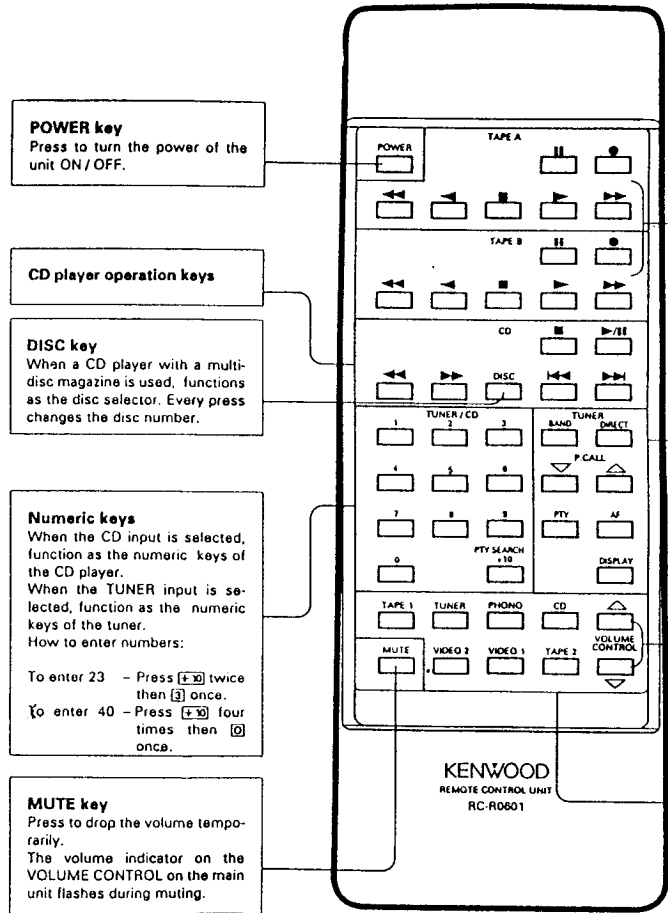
POWER key
Press to turn the power of the unit ON / OFF.

CD player operation keys

DISC key
When a CD player with a multidisc magazine is used, functions as the disc selector. Every press changes the disc number.

Numeric keys
When the CD input is selected, function as the numeric keys of the CD player.
When the TUNER input is selected, function as the numeric keys of the tuner.
How to enter numbers:

To enter 23 – Press [+10] twice then [3] once.
To enter 40 – Press [+10] four times then [0] once.

MUTE key
Press to drop the volume temporarily.
The volume indicator on the VOLUME CONTROL on the main unit flashes during muting.

POWER
TAPE A
TAPE B
CD
DISC
TUNER / CD
1 2 3 4 5 6 7 8 9 0
PTY SEARCH +10
TUNER
BAND
DIRECT
P.CALL
PTY
AF
DISPLAY
TAPE 1
TUNER
PHONO
CD
VOLUME CONTROL
MUTE
VIDEO 2
VIDEO 1
TAPE 2
KENWOOD
REMOTE CONTROL UNIT
RC-R0601